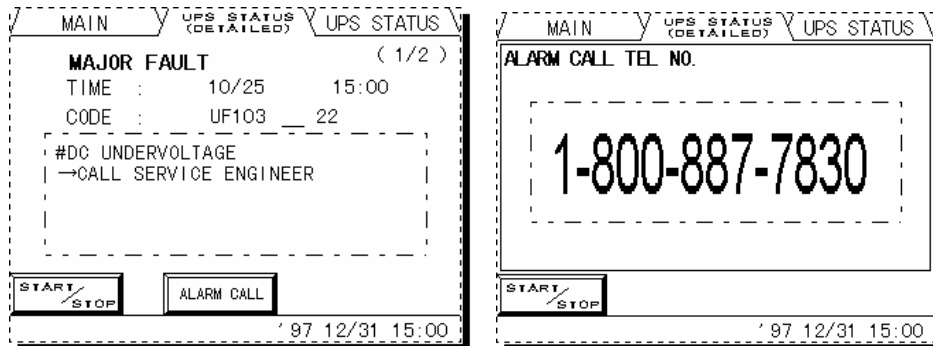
MAIN | UPS STATUS (DETAILED) | UPS STATUS

MAJOR FAULT (1/2)
TIME : 10/25 15:00
CODE : UF103 __ 22

#DC UNDERVOLTAGE
→CALL SERVICE ENGINEER

START/STOP
ALARM CALL

'97 12/31 15:00

MAIN | UPS STATUS (DETAILED) | UPS STATUS

ALARM CALL TEL NO.

1-800-887-7830

START/STOP

'97 12/31 15:00